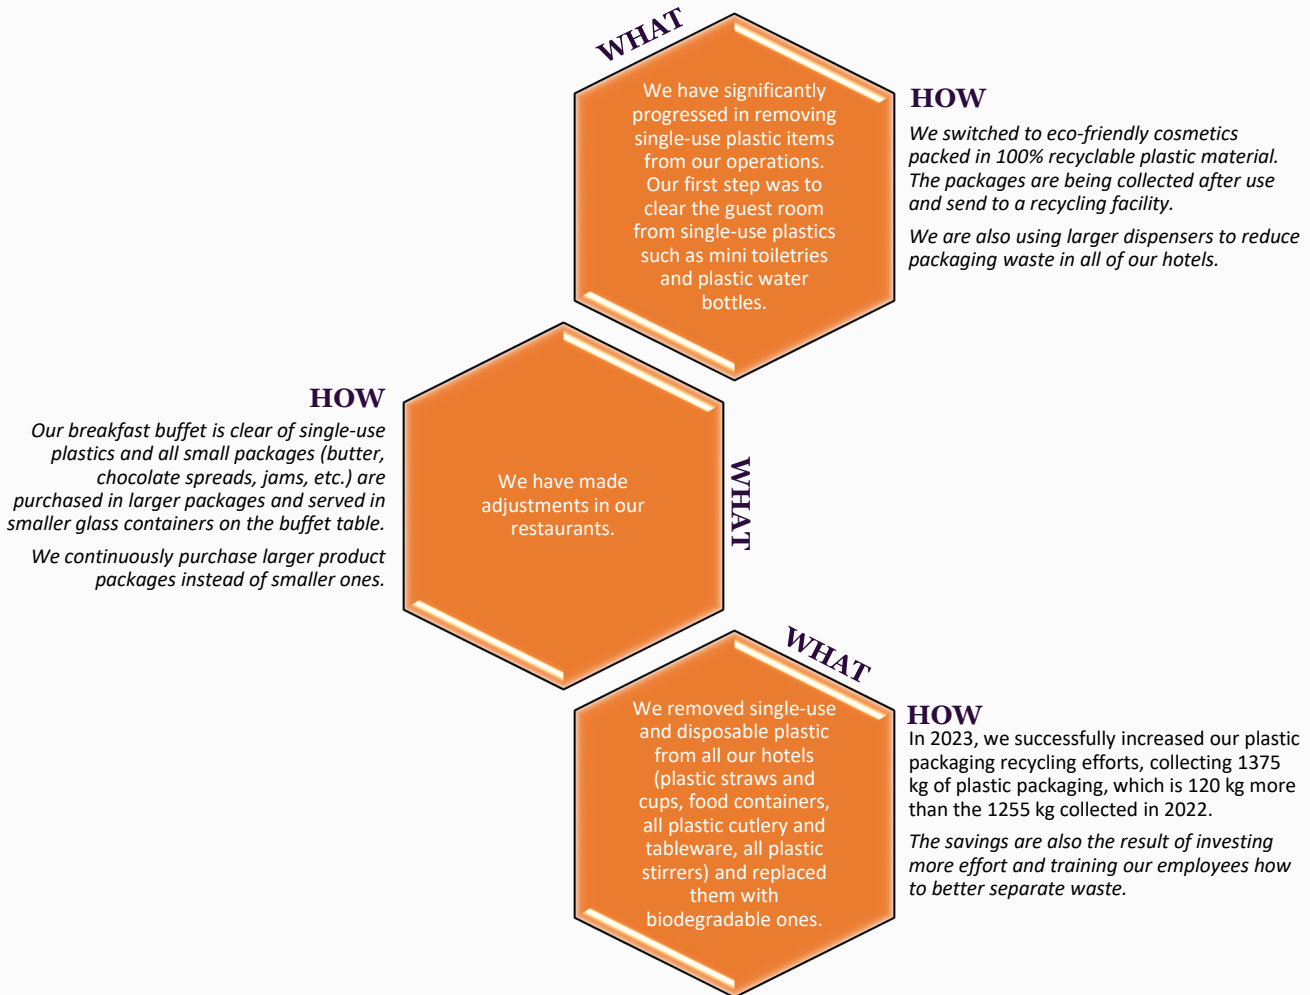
WHAT

We have significantly progressed in removing single-use plastic items from our operations. Our first step was to clear the guest room from single-use plastics such as mini toiletries and plastic water bottles.

HOW

We switched to eco-friendly cosmetics packed in 100% recyclable plastic material. The packages are being collected after use and send to a recycling facility.

We are also using larger dispensers to reduce packaging waste in all of our hotels.

HOW

Our breakfast buffet is clear of single-use plastics and all small packages (butter, chocolate spreads, jams, etc.) are purchased in larger packages and served in smaller glass containers on the buffet table.

We continuously purchase larger product packages instead of smaller ones.

We have made adjustments in our restaurants.

WHAT

WHAT

We removed single-use and disposable plastic from all our hotels (plastic straws and cups, food containers, all plastic cutlery and tableware, all plastic stirrers) and replaced them with biodegradable ones.

HOW

In 2023, we successfully increased our plastic packaging recycling efforts, collecting 1375 kg of plastic packaging, which is 120 kg more than the 1255 kg collected in 2022.

The savings are also the result of investing more effort and training our employees how to better separate waste.